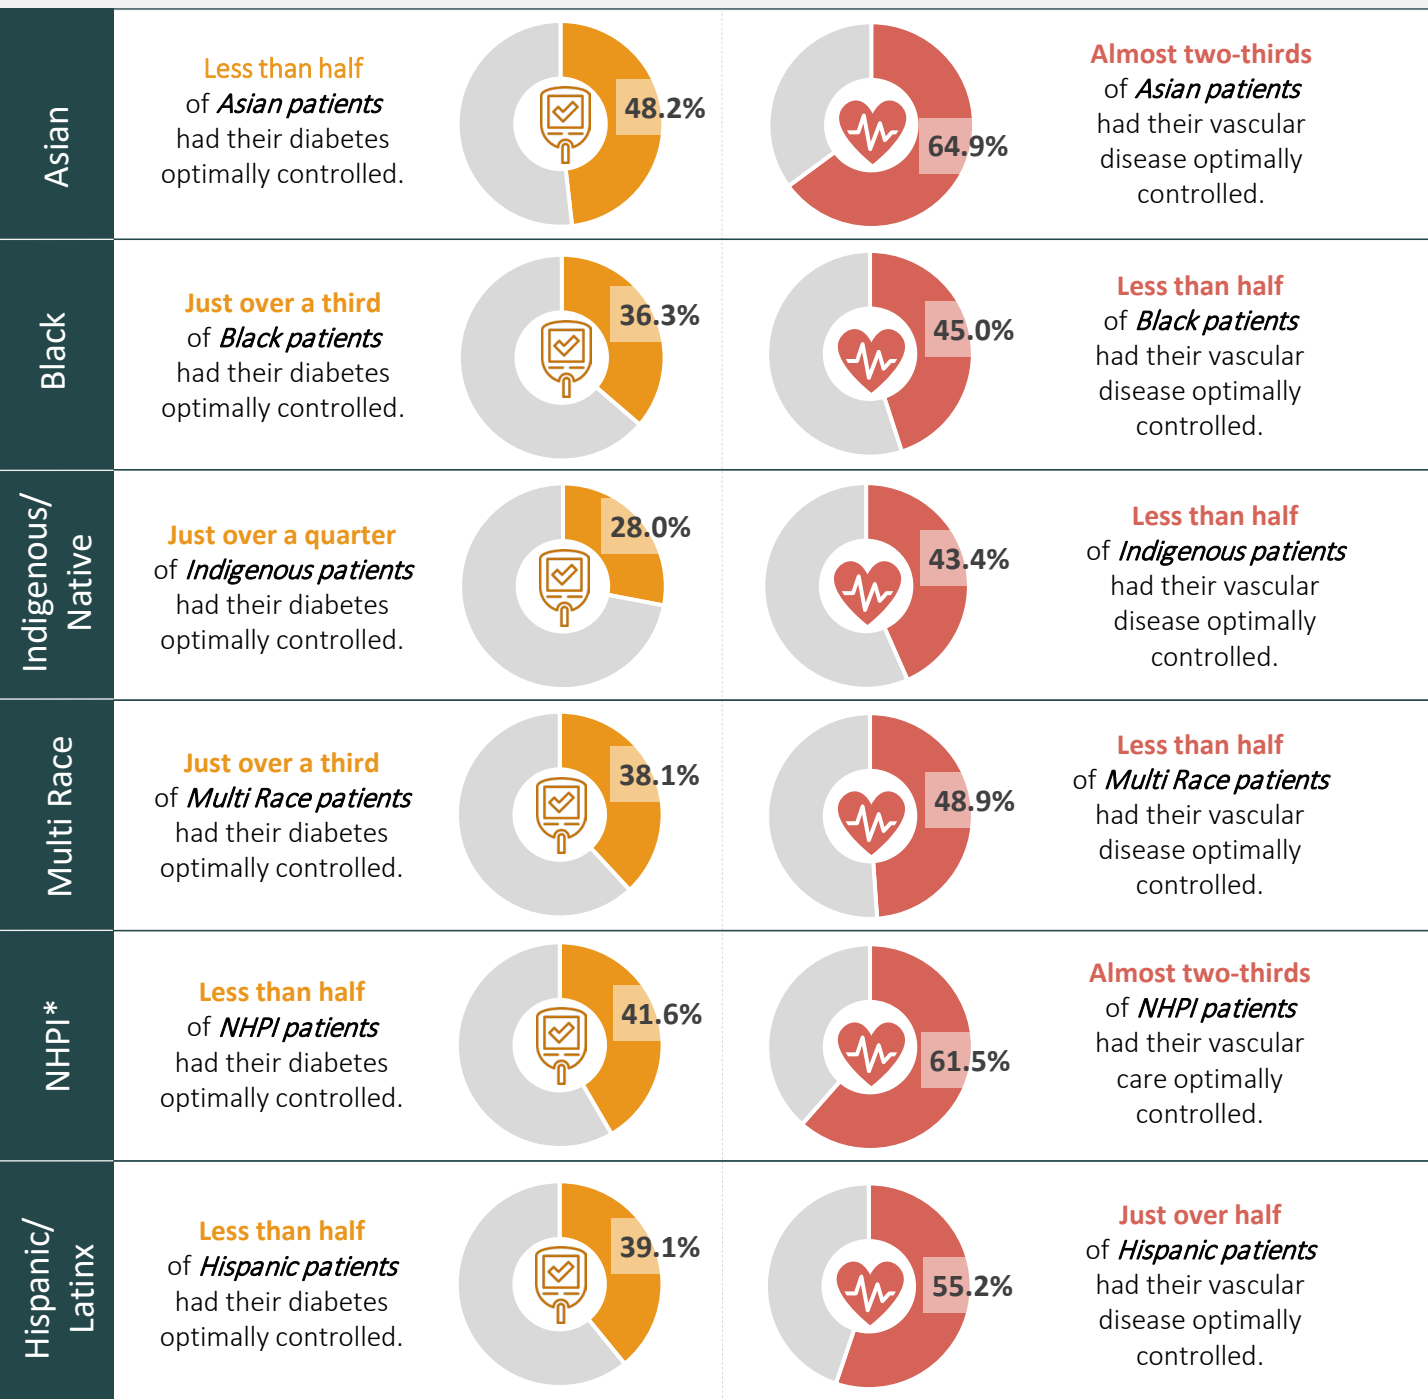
Asian

Less than half of *Asian patients* had their diabetes optimally controlled.

48.2%

64.9%

Almost two-thirds of *Asian patients* had their vascular disease optimally controlled.

Black

Just over a third of *Black patients* had their diabetes optimally controlled.

36.3%

45.0%

Less than half of *Black patients* had their vascular disease optimally controlled.

Indigenous/ Native

Just over a quarter of *Indigenous patients* had their diabetes optimally controlled.

28.0%

43.4%

Less than half of *Indigenous patients* had their vascular disease optimally controlled.

Multi Race

Just over a third of *Multi Race patients* had their diabetes optimally controlled.

38.1%

48.9%

Less than half of *Multi Race patients* had their vascular disease optimally controlled.

NHPI*

Less than half of *NHPI patients* had their diabetes optimally controlled.

41.6%

61.5%

Almost two-thirds of *NHPI patients* had their vascular care optimally controlled.

Hispanic/ Latinx

Less than half of *Hispanic patients* had their diabetes optimally controlled.

39.1%

55.2%

Just over half of *Hispanic patients* had their vascular disease optimally controlled.